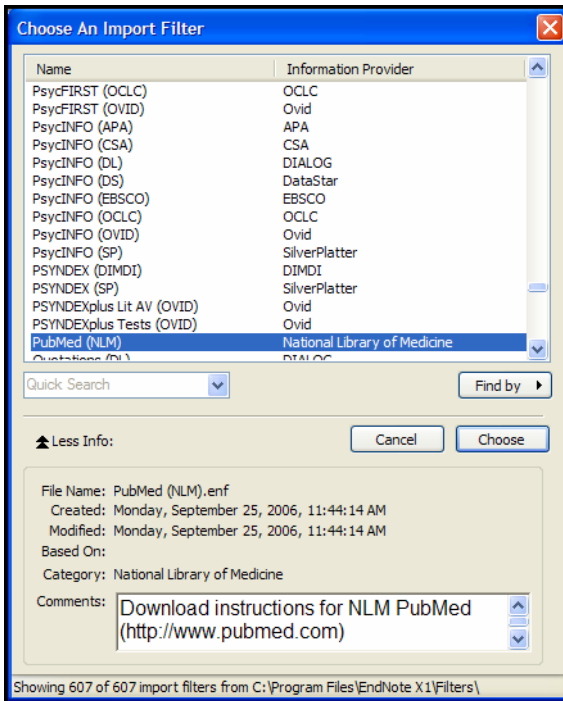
Choose An Import Filter

| Name | Information Provider |
|---|---|
| PsycFIRST (OCLC) | OCLC |
| PsycFIRST (OVID) | Ovid |
| PsycINFO (APA) | APA |
| PsycINFO (CSA) | CSA |
| PsycINFO (DL) | DIALOG |
| PsycINFO (DS) | DataStar |
| PsycINFO (EBSCO) | EBSCO |
| PsycINFO (OCLC) | OCLC |
| PsycINFO (OVID) | Ovid |
| PsycINFO (SP) | SilverPlatter |
| PSYNDEX (DIMDI) | DIMDI |
| PSYNDEX (SP) | SilverPlatter |
| PSYNDEXplus Lit AV (OVID) | Ovid |
| PSYNDEXplus Tests (OVID) | Ovid |
| PubMed (NLM) | National Library of Medicine |
| Quotations (DL) | DIALOG |

Quick Search

Find by

Less Info:

Cancel

Choose

File Name: PubMed (NLM).enf
Created: Monday, September 25, 2006, 11:44:14 AM
Modified: Monday, September 25, 2006, 11:44:14 AM
Based On:
Category: National Library of Medicine
Comments: Download instructions for NLM PubMed (http://www.pubmed.com)

Showing 607 of 607 import filters from C:\Program Files\EndNote X1\Filters\